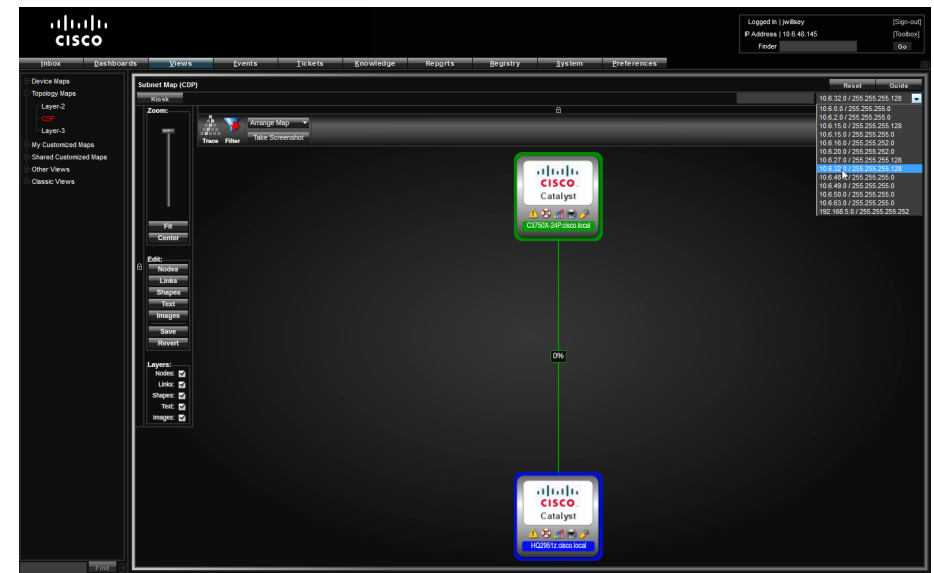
CISCO

Logged In | jwillsey [Sign-out]
IP Address | 10.6.48.145 [Toolbox]
Finder Go

Inbox Dashboards Views Events Tickets Knowledge Reports Registry System Preferences

Device Maps
Topology Maps
Layer-2
CDP
Layer-3
My Customized Maps
Shared Customized Maps
Other Views
Classic Views

Find

Subnet Map (CDP)
Kiosk
Reset Guide

10.6.32.0 / 255.255.255.128
10.6.0.0 / 255.255.255.0
10.6.2.0 / 255.255.255.0
10.6.15.0 / 255.255.255.128
10.6.15.0 / 255.255.255.0
10.6.16.0 / 255.255.252.0
10.6.20.0 / 255.255.252.0
10.6.27.0 / 255.255.255.128
10.6.32.0 / 255.255.255.128
10.6.48.0 / 255.255.255.0
10.6.49.0 / 255.255.255.0
10.6.50.0 / 255.255.255.0
10.6.63.0 / 255.255.255.0
192.168.5.0 / 255.255.255.252

Zoom:
Fit
Center

Edit:
Nodes
Links
Shapes
Text
Images
Save
Revert

Layers:
Nodes:
Links:
Shapes:
Text:
Images:

Trace Filter
Arrange Map
Take Screenshot

CISCO
Catalyst
C3750X-24P.cisco.local

0%

CISCO
Catalyst
HQ2951z.cisco.local